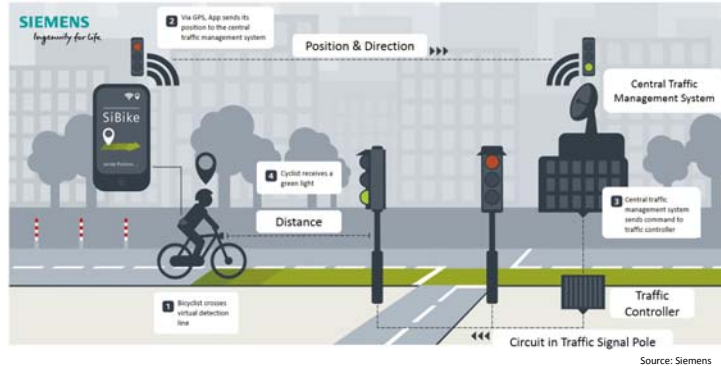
SIEMENS
Ingenuity for life

2 Via GPS, App sends its position to the central traffic management system

Position & Direction

Central Traffic Management System

SiBike

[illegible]

4 Cyclist receives a green light

Distance

3 Central traffic management system sends command to traffic controller

Traffic Controller

1 Bicyclist crosses virtual detection line

Circuit in Traffic Signal Pole

Source: Siemens